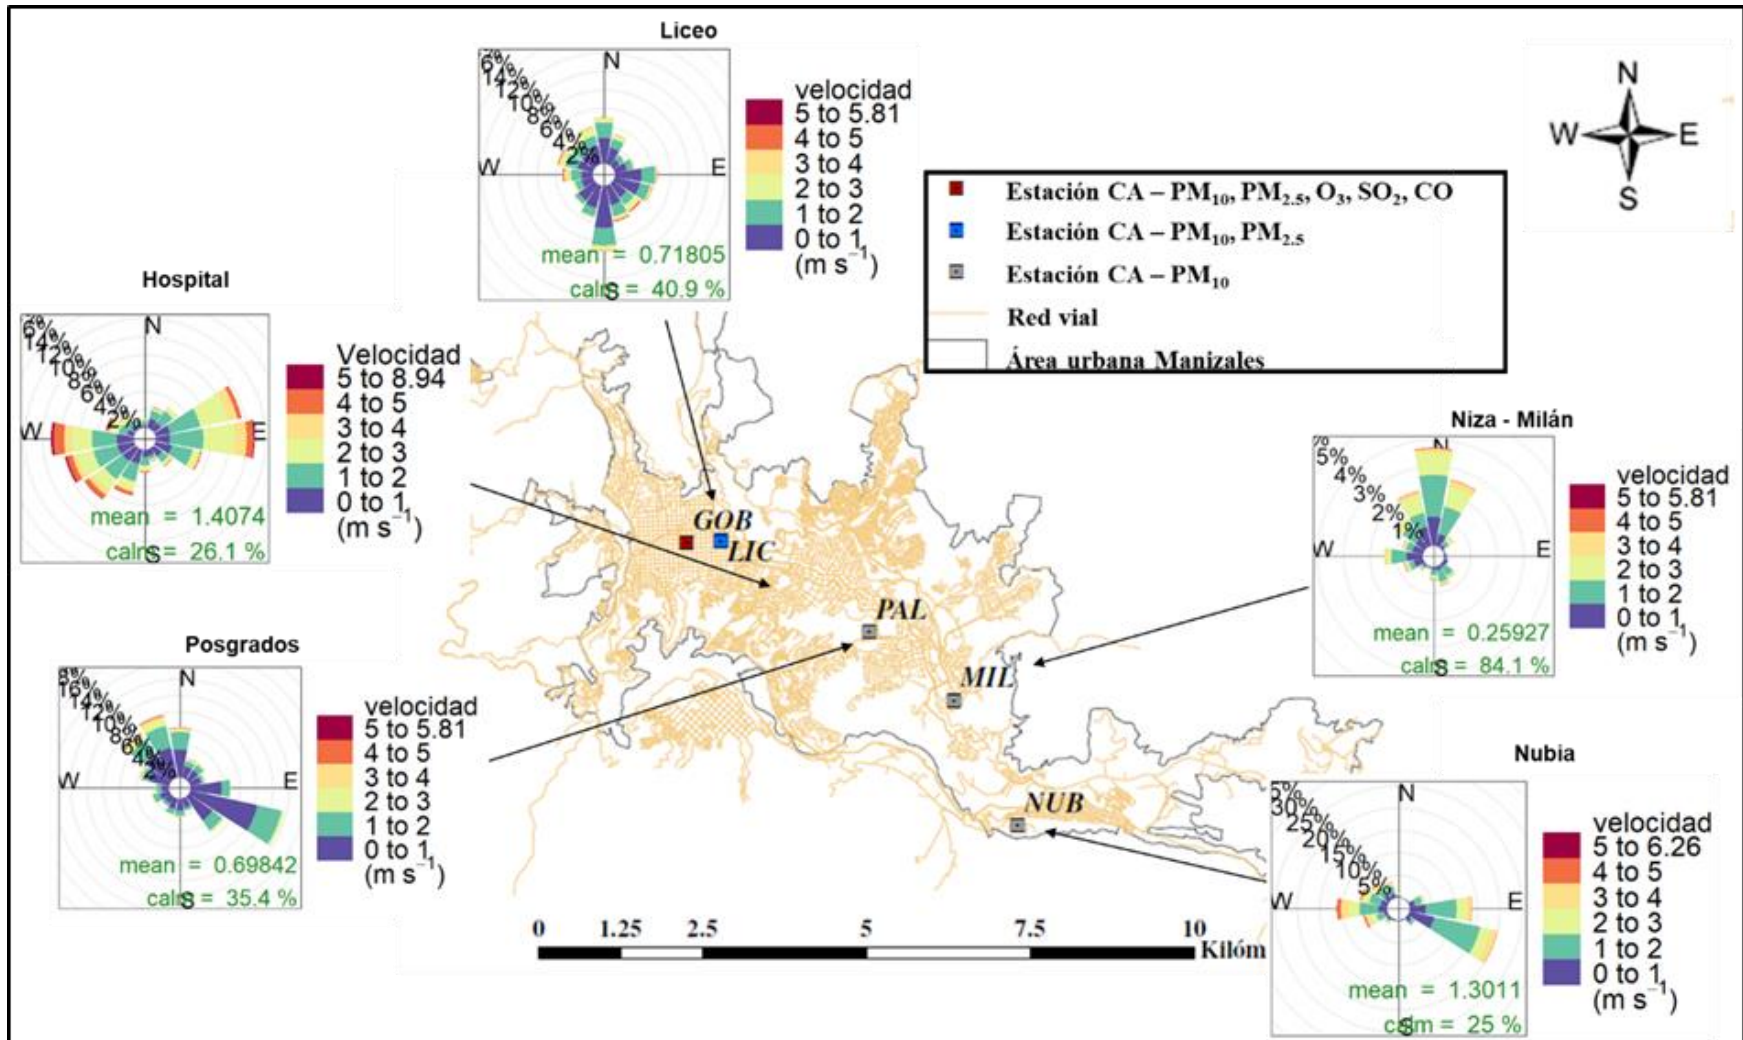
Liceo

N
W
E
S
2%
4%
6%
8%
10%
12%
14%
16%

velocidad
5 to 5.81
4 to 5
3 to 4
2 to 3
1 to 2
0 to 1
$(m\ s^{-1})$

mean = 0.71805
calm = 40.9 %

N
W
E
S

Estación CA – $PM_{10}$, $PM_{2.5}$, $O_3$, $SO_2$, CO
Estación CA – $PM_{10}$, $PM_{2.5}$
Estación CA – $PM_{10}$
Red vial
Área urbana Manizales

Hospital

N
W
E
S
2%
4%
6%
8%
10%
12%
14%
16%

Velocidad
5 to 8.94
4 to 5
3 to 4
2 to 3
1 to 2
0 to 1
$(m\ s^{-1})$

mean = 1.4074
calm = 26.1 %

GOB
LIC
PAL
MIL
NUB

Niza - Milán

N
W
E
S
1%
2%
3%
4%
5%

velocidad
5 to 5.81
4 to 5
3 to 4
2 to 3
1 to 2
0 to 1
$(m\ s^{-1})$

mean = 0.25927
calm = 84.1 %

Posgrados

N
W
E
S
2%
4%
6%
8%
10%
12%
14%
16%

velocidad
5 to 5.81
4 to 5
3 to 4
2 to 3
1 to 2
0 to 1
$(m\ s^{-1})$

mean = 0.69842
calm = 35.4 %

Nubia

N
W
E
S
5%
10%
15%
20%
25%
30%
35%

velocidad
5 to 6.26
4 to 5
3 to 4
2 to 3
1 to 2
0 to 1
$(m\ s^{-1})$

mean = 1.3011
calm = 25 %

0 1.25 2.5 5 7.5 10
Kilóm